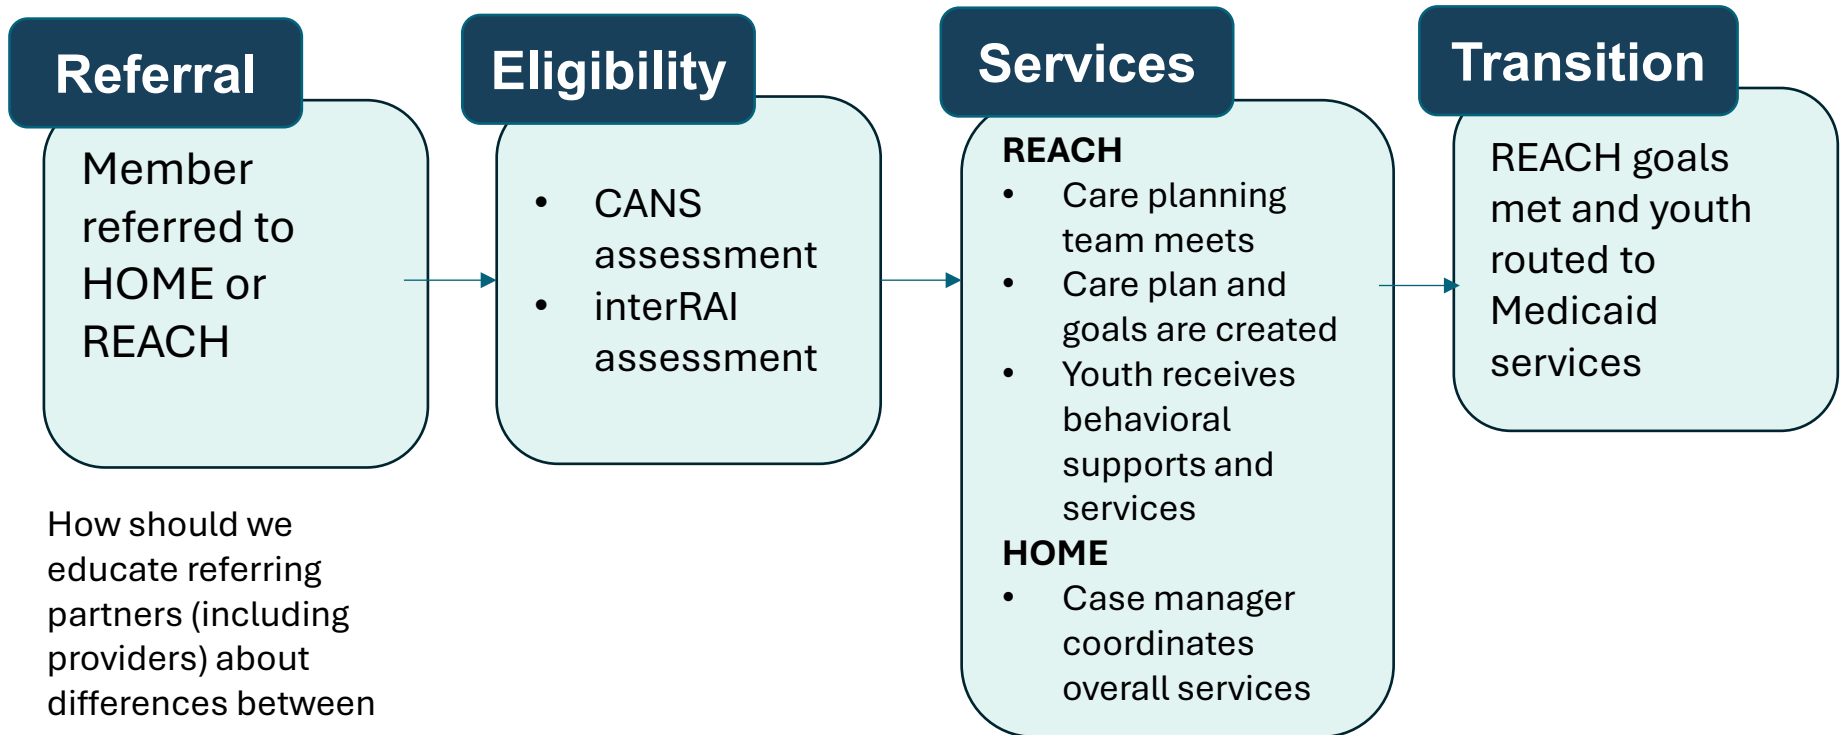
Referral

Member referred to HOME or REACH

Eligibility

- CANS assessment
- interRAI assessment

Services

REACH
- Care planning team meets
- Care plan and goals are created
- Youth receives behavioral supports and services

HOME
- Case manager coordinates overall services

Transition

REACH goals met and youth routed to Medicaid services

How should we educate referring partners (including providers) about differences between